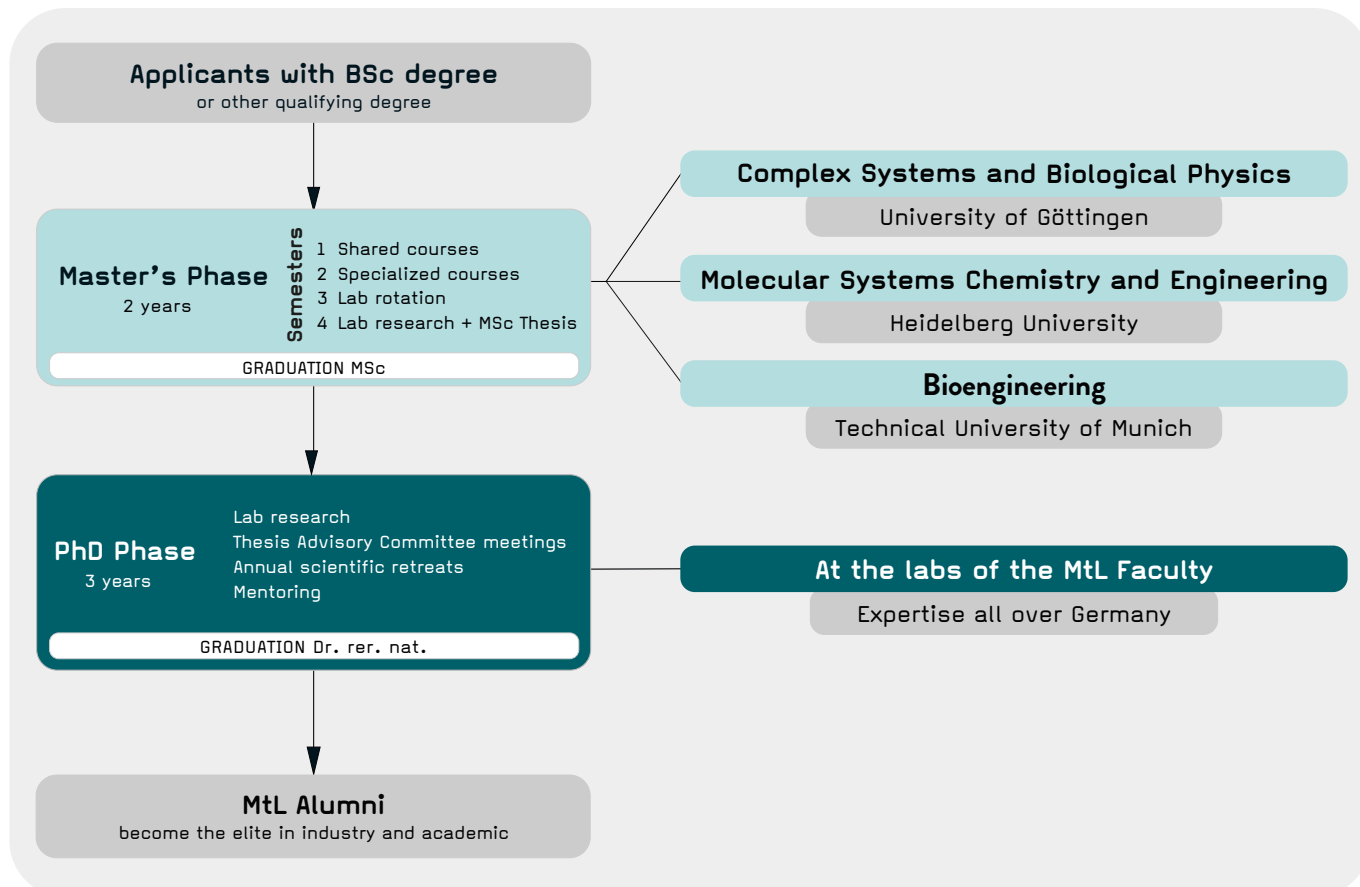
Applicants with BSc degree
or other qualifying degree

Master's Phase
2 years

Semesters
1 Shared courses
2 Specialized courses
3 Lab rotation
4 Lab research + MSc Thesis

GRADUATION MSc

Complex Systems and Biological Physics
University of Göttingen

Molecular Systems Chemistry and Engineering
Heidelberg University

Bioengineering
Technical University of Munich

PhD Phase
3 years

Lab research
Thesis Advisory Committee meetings
Annual scientific retreats
Mentoring

GRADUATION Dr. rer. nat.

At the labs of the MtL Faculty
Expertise all over Germany

MtL Alumni
become the elite in industry and academic